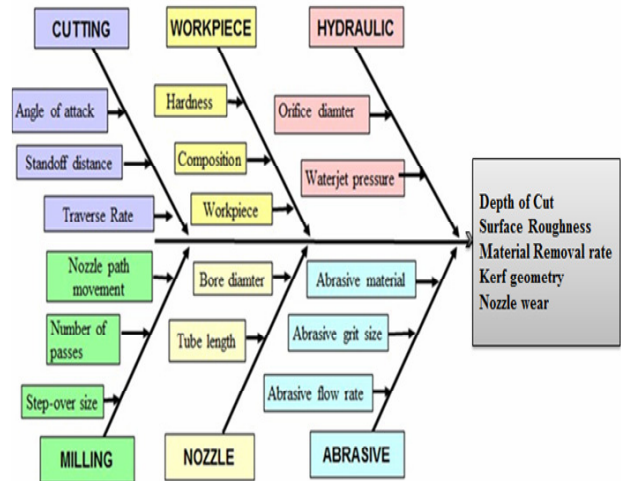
CUTTING

Angle of attack

Standoff distance

Traverse Rate

WORKPIECE

Hardness

Composition

Workpiece

HYDRAULIC

Orifice diamter

Waterjet pressure

Depth of Cut
Surface Roughness
Material Removal rate
Kerf geometry
Nozzle wear

Nozzle path movement

Number of passes

Step-over size

MILLING

Bore diamter

Tube length

NOZZLE

Abrasive material

Abrasive grit size

Abrasive flow rate

ABRASIVE